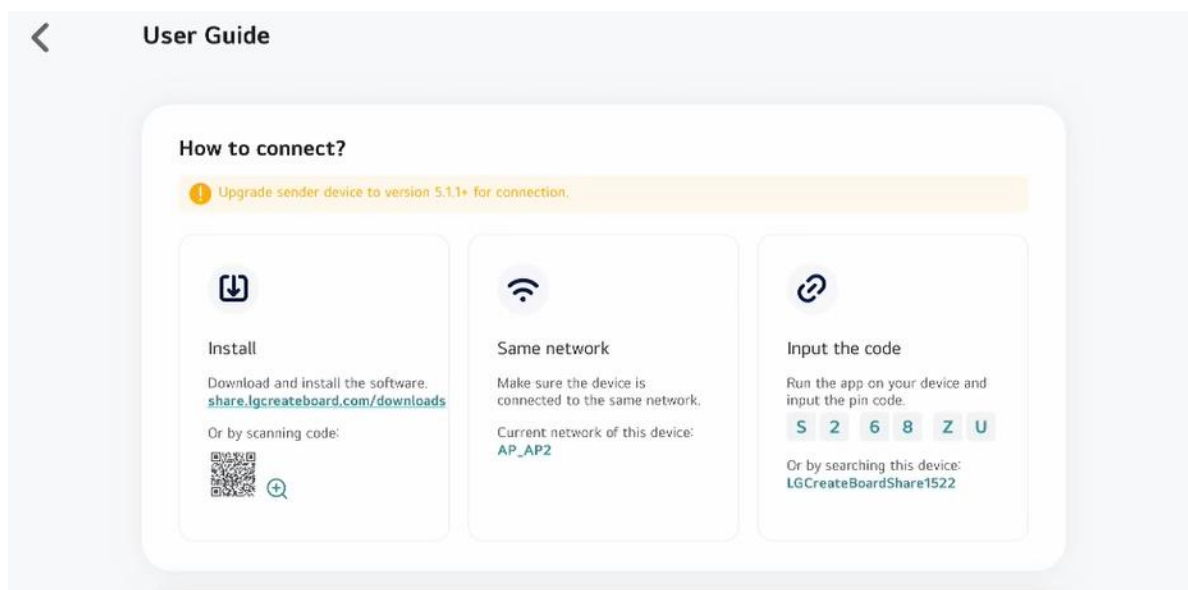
User Guide

How to connect?

Upgrade sender device to version 5.1.1+ for connection.

Install

Download and install the software. share.lgcreateboard.com/downloads

Or by scanning code:

Same network

Make sure the device is connected to the same network.

Current network of this device: AP_AP2

Input the code

Run the app on your device and input the pin code.

S 2 6 8 Z U

Or by searching this device: LGCreateBoardShare1522